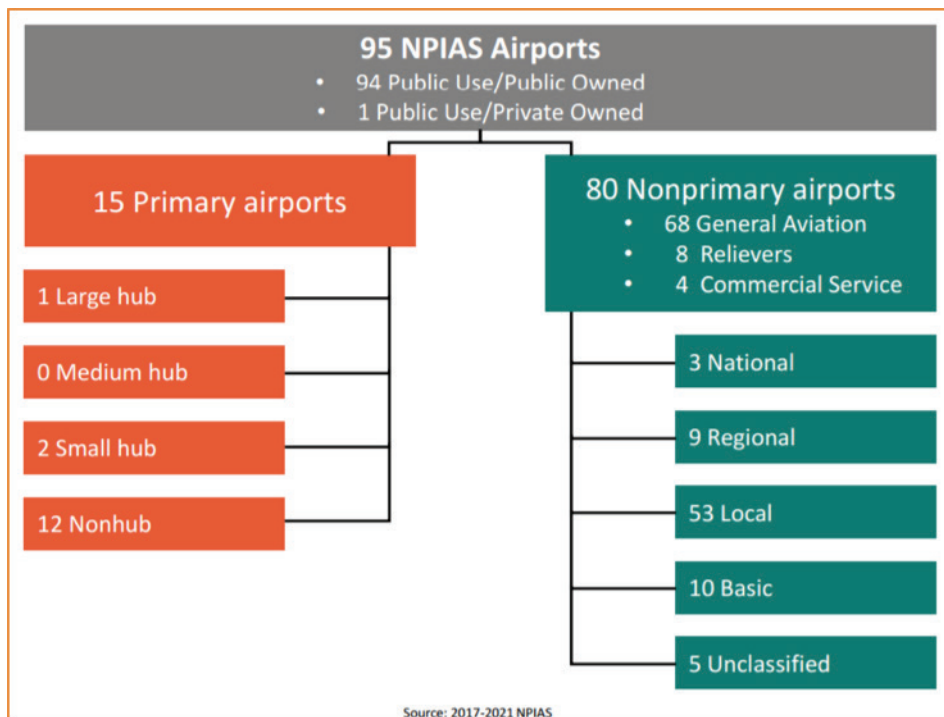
95 NPIAS Airports
• 94 Public Use/Public Owned
• 1 Public Use/Private Owned

15 Primary airports

1 Large hub

0 Medium hub

2 Small hub

12 Nonhub

80 Nonprimary airports
• 68 General Aviation
• 8 Relievers
• 4 Commercial Service

3 National

9 Regional

53 Local

10 Basic

5 Unclassified

Source: 2017-2021 NPIAS